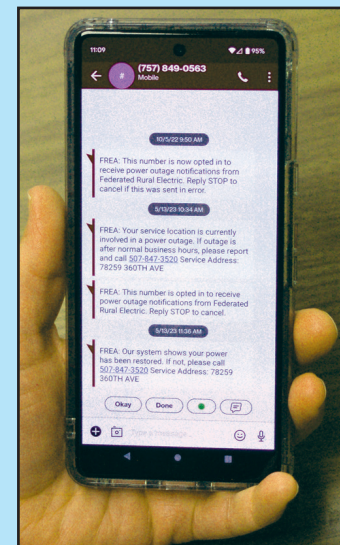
11:09

95%

(757) 849-0563
Mobile

10/5/22 9:50 AM

FREA: This number is now opted in to receive power outage notifications from Federated Rural Electric. Reply STOP to cancel if this was sent in error.

5/13/23 10:34 AM

FREA: Your service location is currently involved in a power outage. If outage is after normal business hours, please report and call 507-847-3520 Service Address: 78259 360TH AVE

FREA: This number is opted in to receive power outage notifications from Federated Rural Electric. Reply STOP to cancel.

5/13/23 11:36 AM

FREA: Our system shows your power has been restored. If not, please call 507-847-3520 Service Address: 78259 360TH AVE

Okay

Done

Type a message